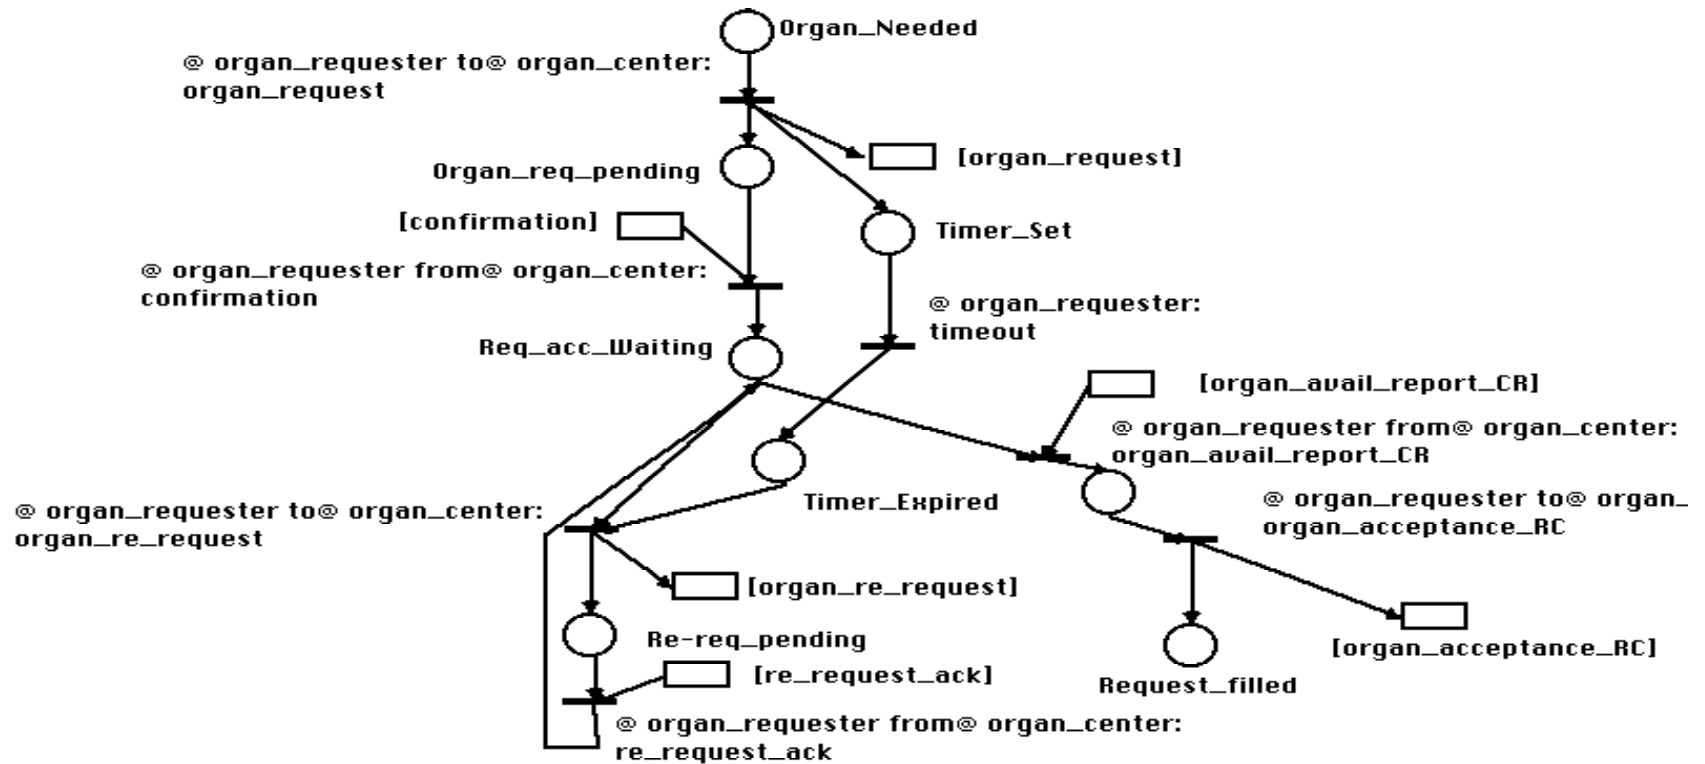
Organ_Needed

@ organ_requester to@ organ_center: organ_request

[organ_request]

Organ_req_pending

[confirmation]

Timer_Set

@ organ_requester from@ organ_center: confirmation

@ organ_requester: timeout

Req_acc_Waiting

[organ_avail_report_CR]

@ organ_requester from@ organ_center: organ_avail_report_CR

Timer_Expired

@ organ_requester to@ organ_center: organ_re_request

@ organ_requester to@ organ_ organ_acceptance_RC

[organ_re_request]

Re-req_pending

[organ_acceptance_RC]

[re_request_ack]

Request_filled

@ organ_requester from@ organ_center: re_request_ack